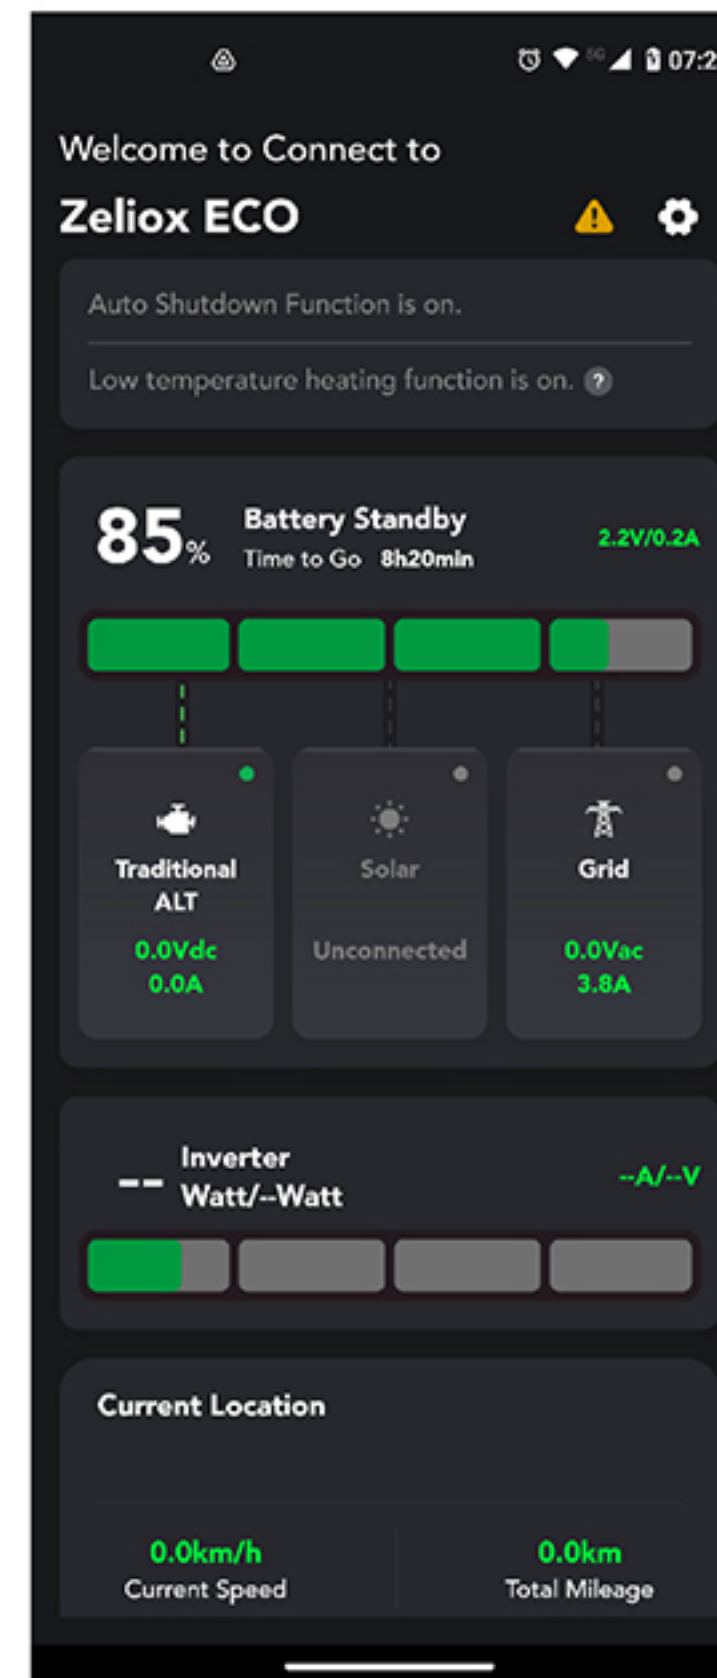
07:2

Welcome to Connect to

Zeliox ECO

Auto Shutdown Function is on.

Low temperature heating function is on. ?

85%

Battery Standby

Time to Go 8h20min

2.2V/0.2A

Traditional ALT

0.0Vdc

0.0A

Solar

Unconnected

Grid

0.0Vac

3.8A

--

Inverter

Watt/--Watt

--A/--V

Current Location

0.0km/h

Current Speed

0.0km

Total Mileage